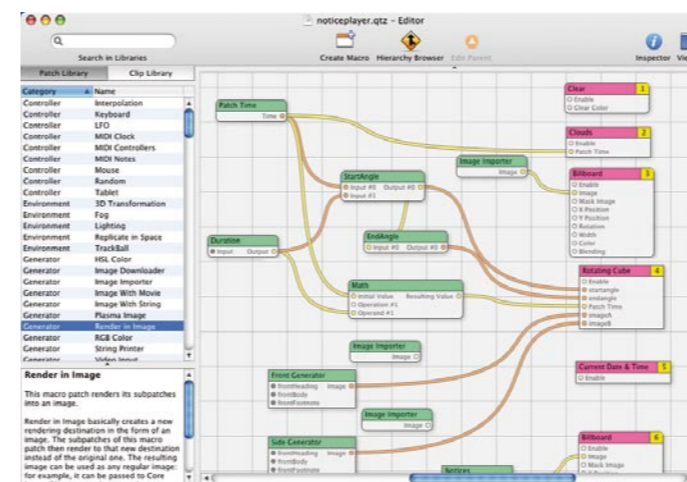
noticeplayer.qtz - Editor

Search in Libraries

Create Macro Hierarchy Browser Edit Parent

Inspector Vi

Patch Library Clip Library

| Category | Name |
|---|---|
| Controller | Interpolation |
| Controller | Keyboard |
| Controller | LFO |
| Controller | MIDI Clock |
| Controller | MIDI Controllers |
| Controller | MIDI Notes |
| Controller | Mouse |
| Controller | Random |
| Controller | Tablet |
| Environment | 3D Transformation |
| Environment | Fog |
| Environment | Lighting |
| Environment | Replicate in Space |
| Environment | TrackBall |
| Generator | HSL Color |
| Generator | Image Downloader |
| Generator | Image Importer |
| Generator | Image With Movie |
| Generator | Image With String |
| Generator | Plasma Image |
| Generator | Render in Image |
| Generator | RGB Color |
| Generator | String Printer |
| Generator | Video Input |

Render in Image

This macro patch renders its subpatches into an image.

Render in Image basically creates a new rendering destination in the form of an image. The subpatches of this macro patch then render to that new destination instead of the original one. The resulting image can be used as any regular image: for example, it can be passed to Core

Patch Time
Time

Duration
Input Output

StartAngle
Input #0 Output #0
Input #1

EndAngle
Input #0 Output #0

Math
Initial Value Resulting Value
Operation #1
Operand #1

Image Importer
Image

Image Importer
Image

Front Generator
frontHeading Image
frontBody
frontFootnote

Image Importer
Image

Side Generator
frontHeading Image
frontBody
frontFootnote

Notices

Clear 1
Enable
Clear Color

Clouds 2
Enable
Patch Time

Billboard 3
Enable
Image
Mask Image
X Position
Y Position
Rotation
Width
Color
Blending

Rotating Cube 4
Enable
startangle
endangle
Patch Time
imageA
imageB

Current Date & Time 5
Enable

Billboard 6
Enable
Image
Mask Image